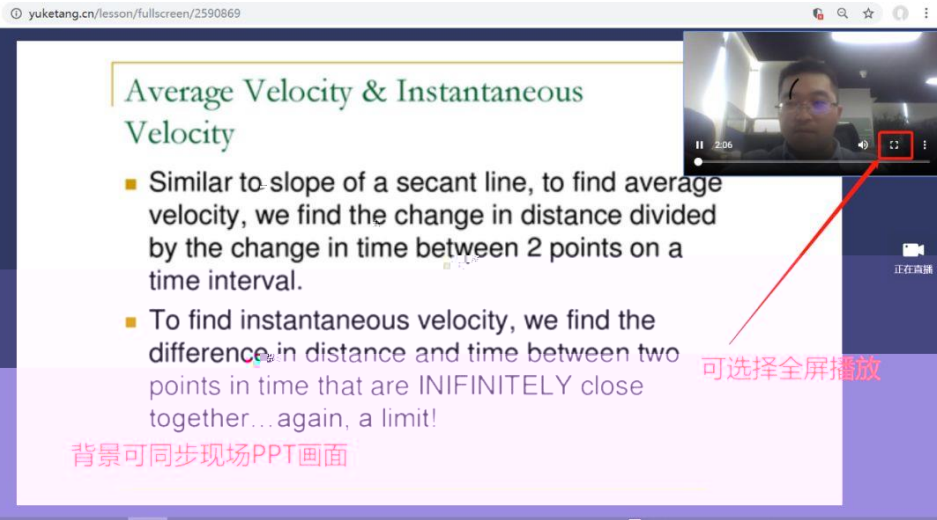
yuketang.cn/lesson/fullscreen/2590869

Average Velocity & Instantaneous Velocity

Similar to slope of a secant line, to find average velocity, we find the change in distance divided by the change in time between 2 points on a time interval.

To find instantaneous velocity, we find the difference in distance and time between two points in time that are INIFINITELY close together…again, a limit!

2:06

正在直播

可选择全屏播放

背景可同步现场PPT画面